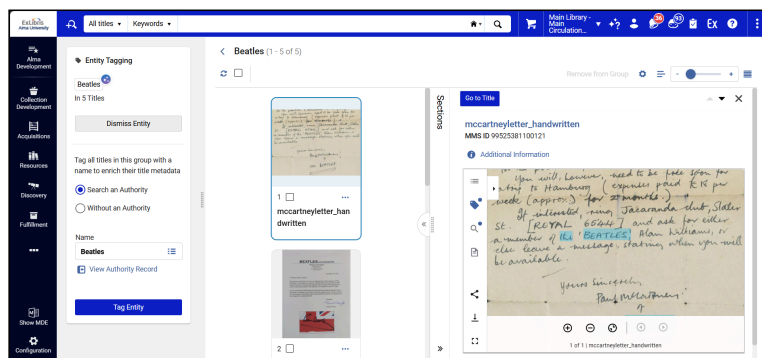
Ex Libris Alma University

All titles ▾ Keywords ▾

Main Library - Main Circulation...

Ex

Alma Development

Collection Development

Acquisitions

Resources

Discovery

Fulfillment

•••

Show MDE

Configuration

Entity Tagging

Beatles

In 5 Titles

Dismiss Entity

Tag all titles in this group with a name to enrich their title metadata

Search an Authority

Without an Authority

Name

Beatles

View Authority Record

Tag Entity

Beatles (1 - 5 of 5)

Remove from Group

1

mccartneyletter_handwritten

BEATLES

2

Sections

Go to Title

mccartneyletter_handwritten

MMS ID 99525381100121

Additional Information

You will, however, need to be fare for your entry to Hamburg (expenses paid £18 per week (approx) for 2 months.) If interested, ring, Jacaranda club, Slater St. [ROYAL 6544] and ask for either a member of the 'BEATLES', Alan Williams, or else leave a message, stating when you will be available.

Yours sincerely,
Paul McCartney

1 of 1 | mccartneyletter_handwritten